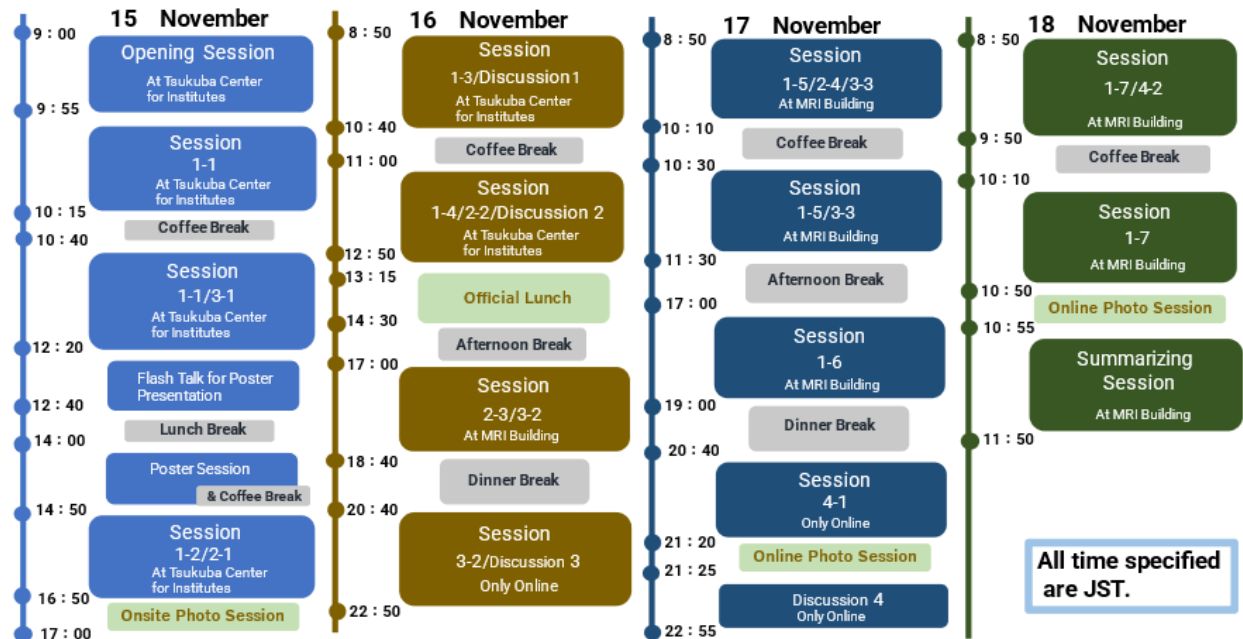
15 November

9 : 00
Opening Session
At Tsukuba Center for Institutes
9 : 55
Session
1-1
At Tsukuba Center for Institutes
10 : 15
Coffee Break
10 : 40
Session
1-1/3-1
At Tsukuba Center for Institutes
12 : 20
Flash Talk for Poster Presentation
12 : 40
Lunch Break
14 : 00
Poster Session
& Coffee Break
14 : 50
Session
1-2/2-1
At Tsukuba Center for Institutes
16 : 50
Onsite Photo Session
17 : 00

16 November

8 : 50
Session
1-3/Discussion 1
At Tsukuba Center for Institutes
10 : 40
Coffee Break
11 : 00
Session
1-4/2-2/Discussion 2
At Tsukuba Center for Institutes
12 : 50
13 : 15
Official Lunch
14 : 30
Afternoon Break
17 : 00
Session
2-3/3-2
At MRI Building
18 : 40
Dinner Break
20 : 40
Session
3-2/Discussion 3
Only Online
22 : 50

17 November

8 : 50
Session
1-5/2-4/3-3
At MRI Building
10 : 10
Coffee Break
10 : 30
Session
1-5/3-3
At MRI Building
11 : 30
Afternoon Break
17 : 00
Session
1-6
At MRI Building
19 : 00
Dinner Break
20 : 40
Session
4-1
Only Online
21 : 20
Online Photo Session
21 : 25
Discussion 4
Only Online
22 : 55

18 November

8 : 50
Session
1-7/4-2
At MRI Building
9 : 50
Coffee Break
10 : 10
Session
1-7
At MRI Building
10 : 50
Online Photo Session
10 : 55
Summarizing Session
At MRI Building
11 : 50

All time specified are JST.